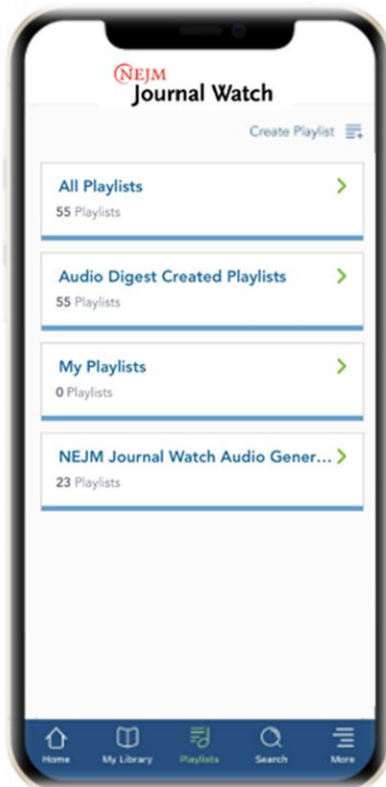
NEJM Journal Watch

Create Playlist

All Playlists
55 Playlists

Audio Digest Created Playlists
55 Playlists

My Playlists
0 Playlists

NEJM Journal Watch Audio Gener...
23 Playlists

Home
My Library
Playlists
Search
More